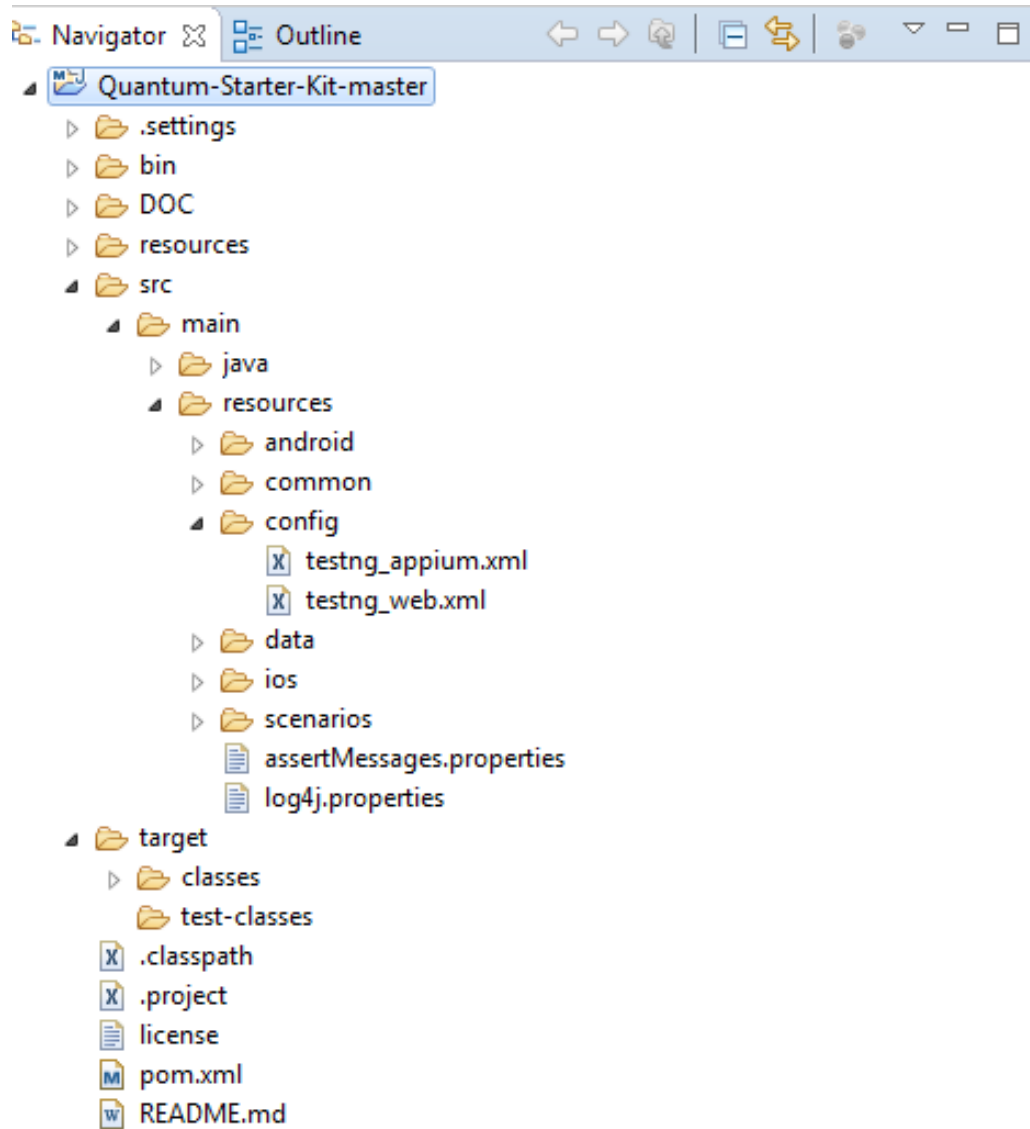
Navigator Outline

Quantum-Starter-Kit-master
.settings
bin
DOC
resources
src
main
java
resources
android
common
config
testng_appium.xml
testng_web.xml
data
ios
scenarios
assertMessages.properties
log4j.properties
target
classes
test-classes
.classpath
.project
license
pom.xml
README.md